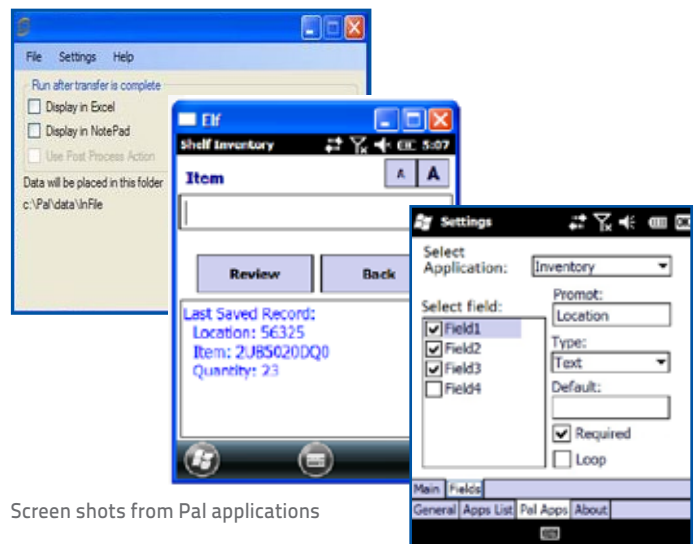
File Settings Help

Run after transfer is complete

Display in Excel

Display in NotePad

Use Post Process Action

Data will be placed in this folder

c:\Pal\data\InFile

Elf

Shelf Inventory 5:07

Item

A A

Review

Back

Last Saved Record:
Location: 56325
Item: 2UB5020DQ0
Quantity: 23

Settings

Select Application:

Inventory

Select field:

Prompt:

Location

Field1

Field2

Field3

Field4

Type:

Text

Default:

Required

Loop

Main Fields

General Apps List Pal Apps About

Screen shots from Pal applications